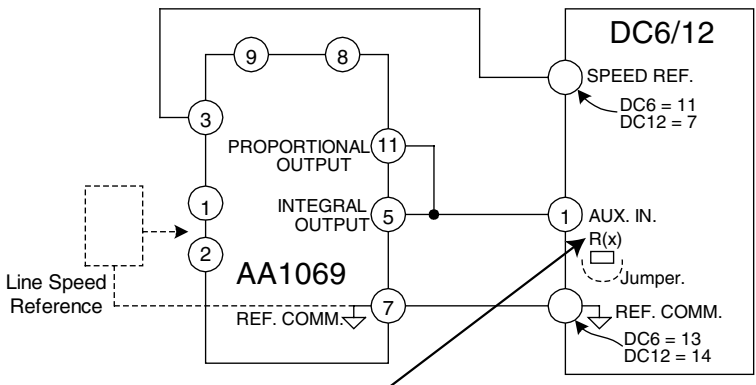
DC6/12

9

8

3

SPEED REF.

DC6 = 11
DC12 = 7

PROPORTIONAL OUTPUT

11

1

INTEGRAL OUTPUT

5

1

AUX. IN.

R(x)

2

AA1069

Jumper.

Line Speed Reference

7

REF. COMM.

REF. COMM.

DC6 = 13
DC12 = 14